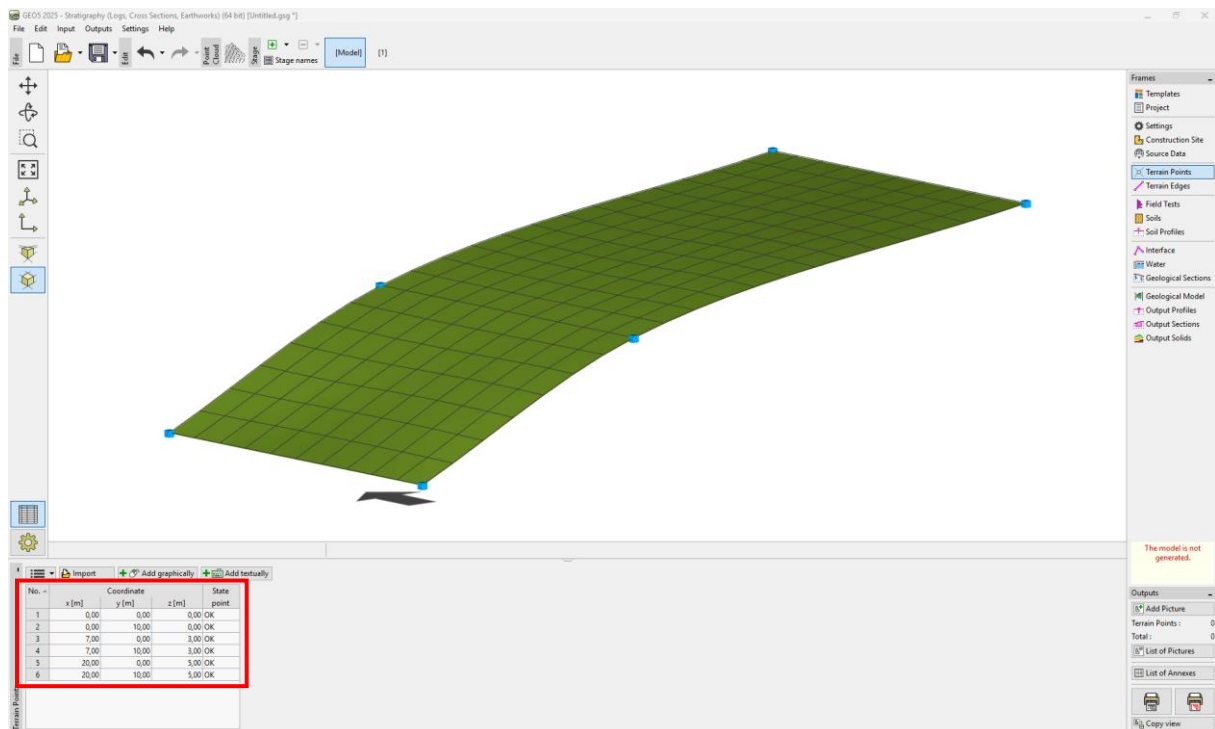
GEO5 2025 - Stratigraphy (Logs, Cross Sections, Earthworks) (64 bit) [Untitled.gsg *]

File Edit Input Outputs Settings Help

File Edit Point Cloud Stage Stage names [Model] [1]

Frames
Templates
Project
Settings
Construction Site
Source Data
Terrain Points
Terrain Edges
Field Tests
Soils
Soil Profiles
Interface
Water
Geological Sections
Geological Model
Output Profiles
Output Sections
Output Solids

The model is not generated.

Import Add graphically Add textually

| No. | Coordinate x [m] | y [m] | z [m] | State point |
|---|---|---|---|---|
| 1 | 0,00 | 0,00 | 0,00 | OK |
| 2 | 0,00 | 10,00 | 0,00 | OK |
| 3 | 7,00 | 0,00 | 3,00 | OK |
| 4 | 7,00 | 10,00 | 3,00 | OK |
| 5 | 20,00 | 0,00 | 5,00 | OK |
| 6 | 20,00 | 10,00 | 5,00 | OK |

Terrain Points

Outputs
Add Picture
Terrain Points : 0
Total : 0
List of Pictures
List of Annexes
Copy view